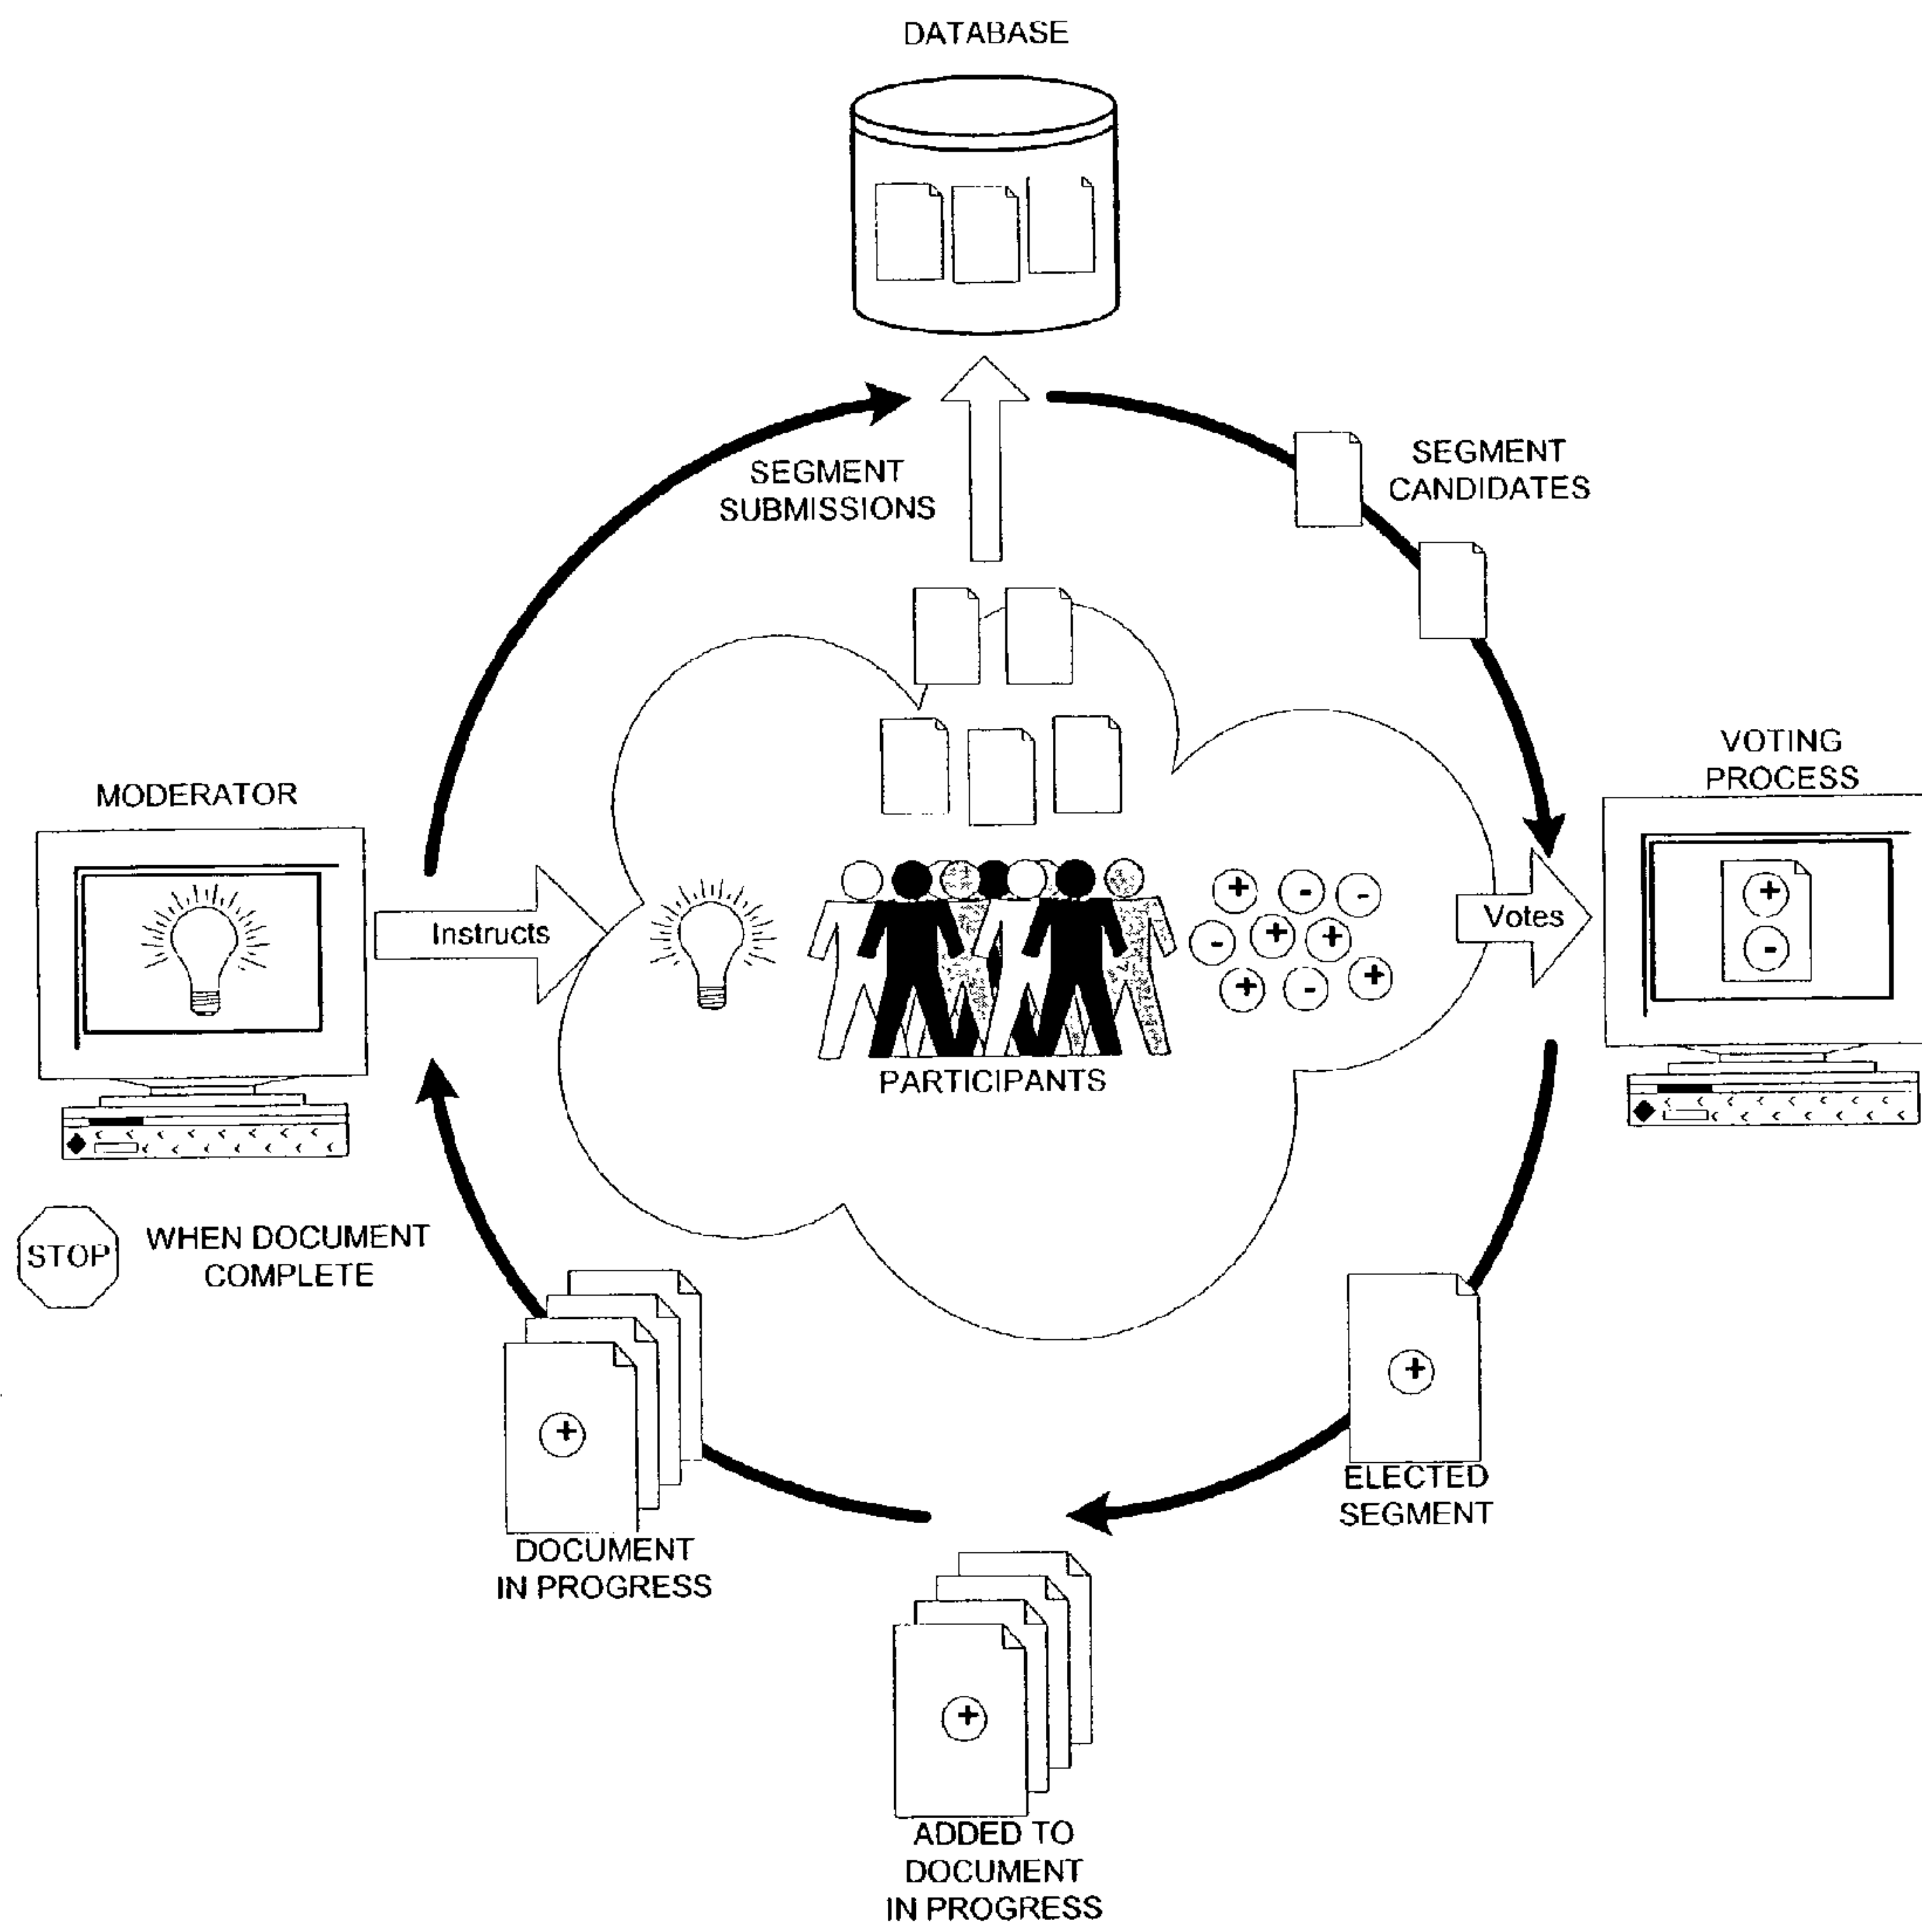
DATABASE

SEGMENT SUBMISSIONS

SEGMENT CANDIDATES

MODERATOR

VOTING PROCESS

Instructs

Votes

PARTICIPANTS

+ - - - + + + - +

+

-

STOP WHEN DOCUMENT COMPLETE

+

ELECTED SEGMENT

+

DOCUMENT IN PROGRESS

+

ADDED TO DOCUMENT IN PROGRESS